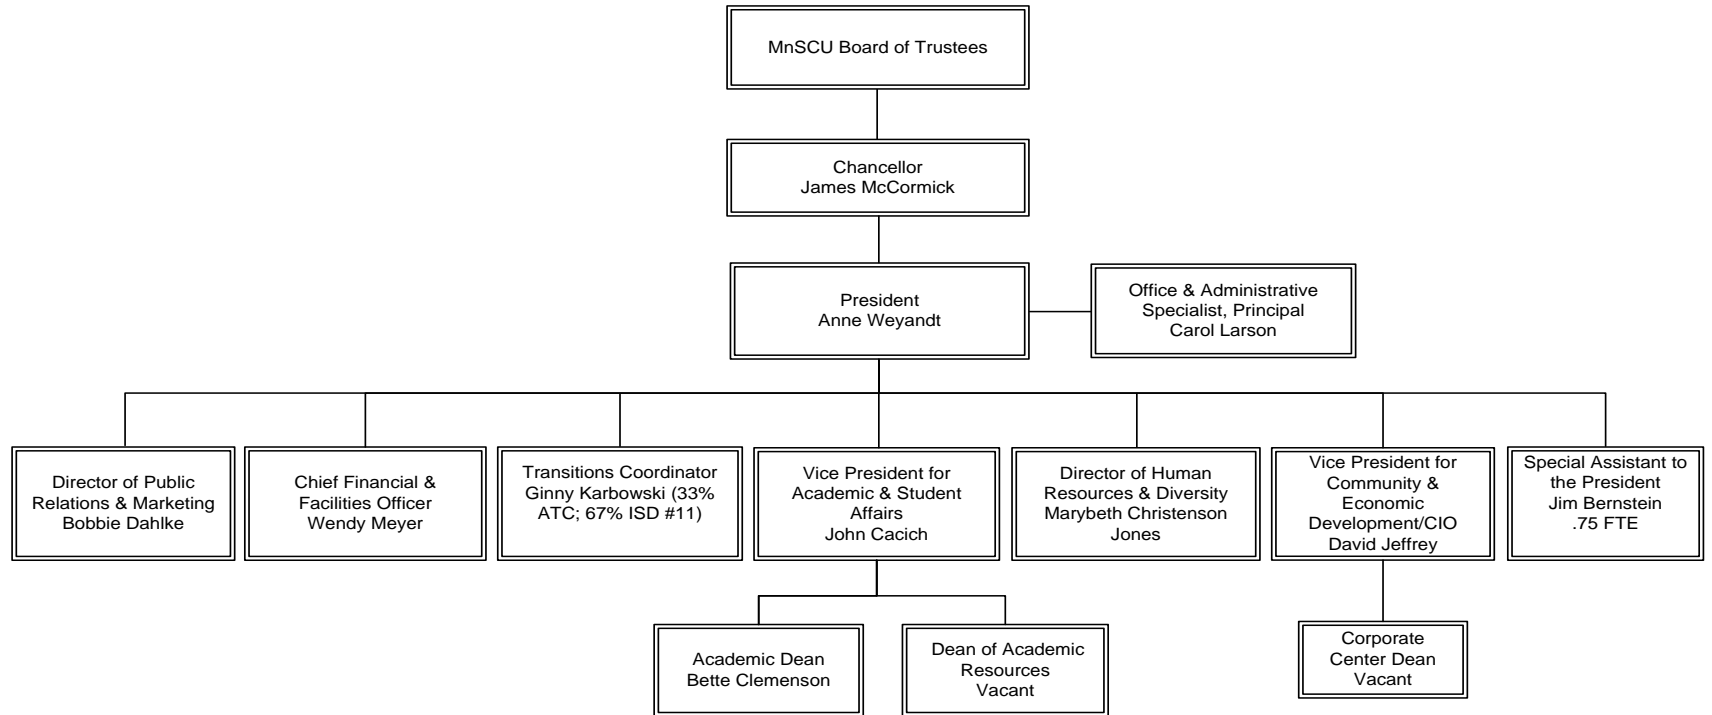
MnSCU Board of Trustees

Chancellor
James McCormick

President
Anne Weyandt

Office & Administrative Specialist, Principal
Carol Larson

Director of Public Relations & Marketing
Bobbie Dahlke

Chief Financial & Facilities Officer
Wendy Meyer

Transitions Coordinator
Ginny Karbowski (33% ATC; 67% ISD #11)

Vice President for Academic & Student Affairs
John Cacich

Director of Human Resources & Diversity
Marybeth Christenson Jones

Vice President for Community & Economic Development/CIO
David Jeffrey

Special Assistant to the President
Jim Bernstein
.75 FTE

Academic Dean
Bette Clemenson

Dean of Academic Resources
Vacant

Corporate Center Dean
Vacant